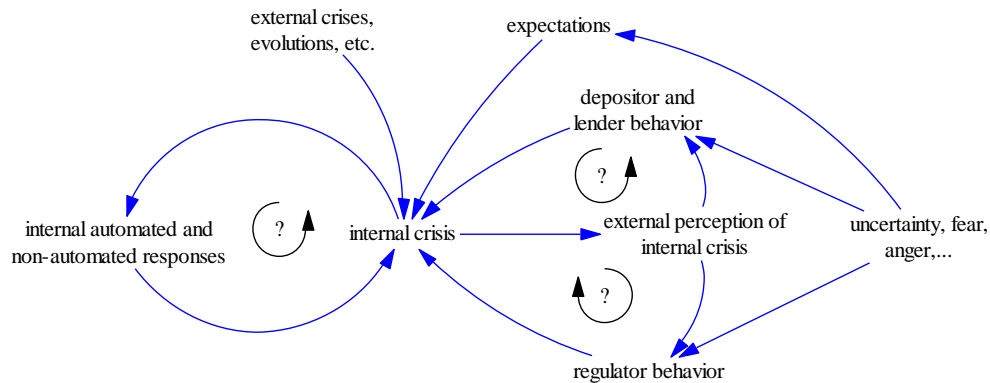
external crises, evolutions, etc.

expectations

depositor and lender behavior

?

internal automated and non-automated responses

?

internal crisis

external perception of internal crisis

uncertainty, fear, anger,...

?

regulator behavior